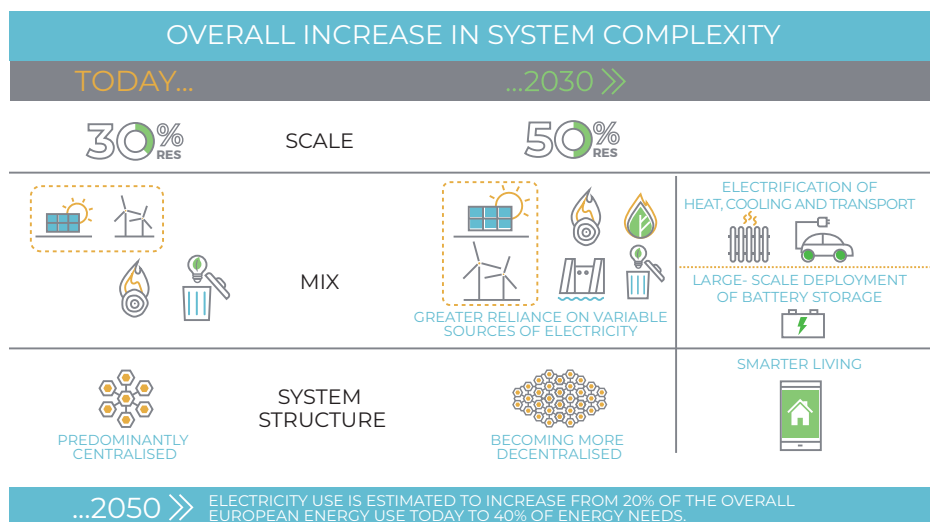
OVERALL INCREASE IN SYSTEM COMPLEXITY

TODAY...

...2030 »

30% RES

SCALE

50% RES

MIX

GREATER RELIANCE ON VARIABLE SOURCES OF ELECTRICITY

ELECTRIFICATION OF HEAT, COOLING AND TRANSPORT

LARGE- SCALE DEPLOYMENT OF BATTERY STORAGE

SYSTEM STRUCTURE

PREDOMINANTLY CENTRALISED

BECOMING MORE DECENTRALISED

SMARTER LIVING

...2050 » ELECTRICITY USE IS ESTIMATED TO INCREASE FROM 20% OF THE OVERALL EUROPEAN ENERGY USE TODAY TO 40% OF ENERGY NEEDS.